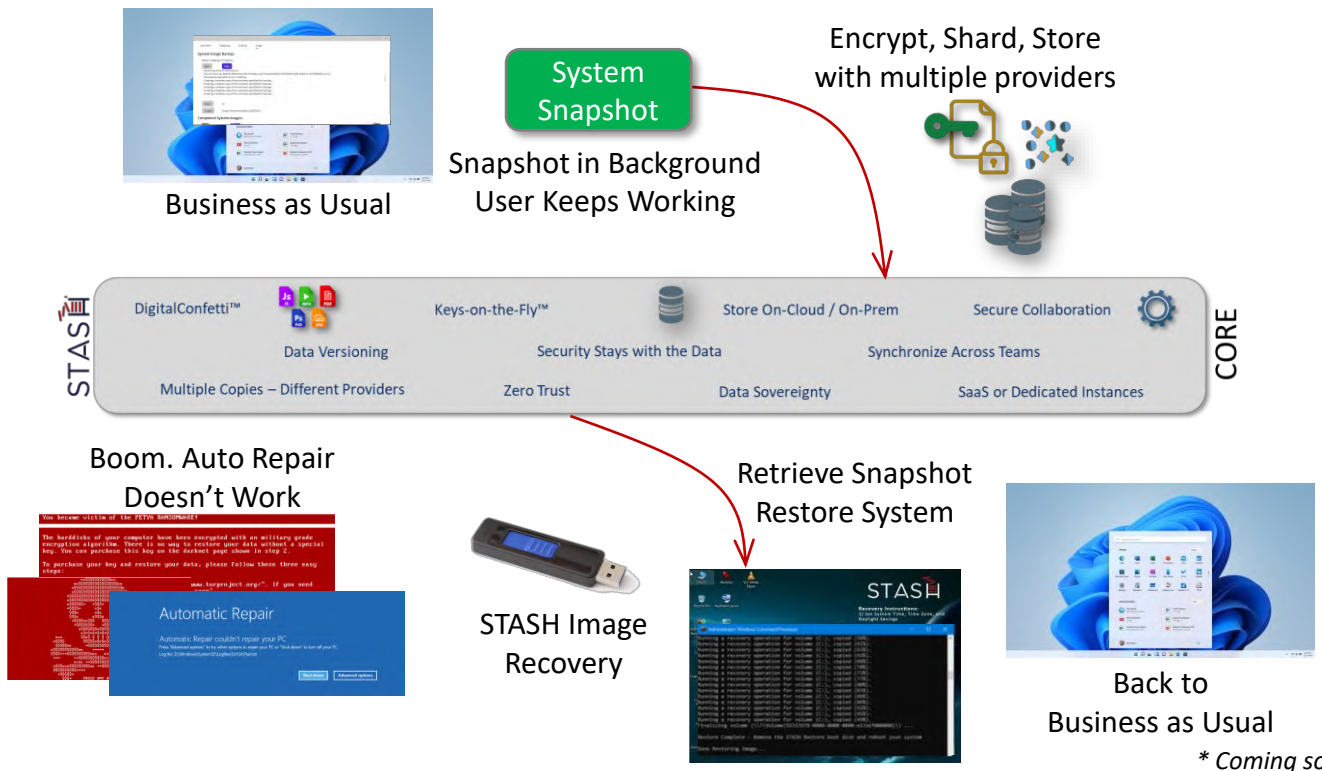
Business as Usual

System Snapshot

Snapshot in Background User Keeps Working

Encrypt, Shard, Store with multiple providers

STASH

DigitalConfetti™

Keys-on-the-Fly™

Store On-Cloud / On-Prem

Secure Collaboration

Data Versioning

Security Stays with the Data

Synchronize Across Teams

Multiple Copies – Different Providers

Zero Trust

Data Sovereignty

SaaS or Dedicated Instances

CORE

Boom. Auto Repair Doesn't Work

You became victim of the PETYA RANSOMWARE!

The harddisks of your computer have been encrypted with an military grade encryption algorithm. There is no way to restore your data without a special key. You can purchase this key on the darknet page shown in step 2.

To purchase your key and restore your data, please follow these three easy steps:

Automatic Repair

Automatic Repair couldn't repair your PC

Shut down

Advanced options

STASH Image Recovery

Retrieve Snapshot Restore System

STASH

Recovery Instructions:

Back to Business as Usual

* Coming so